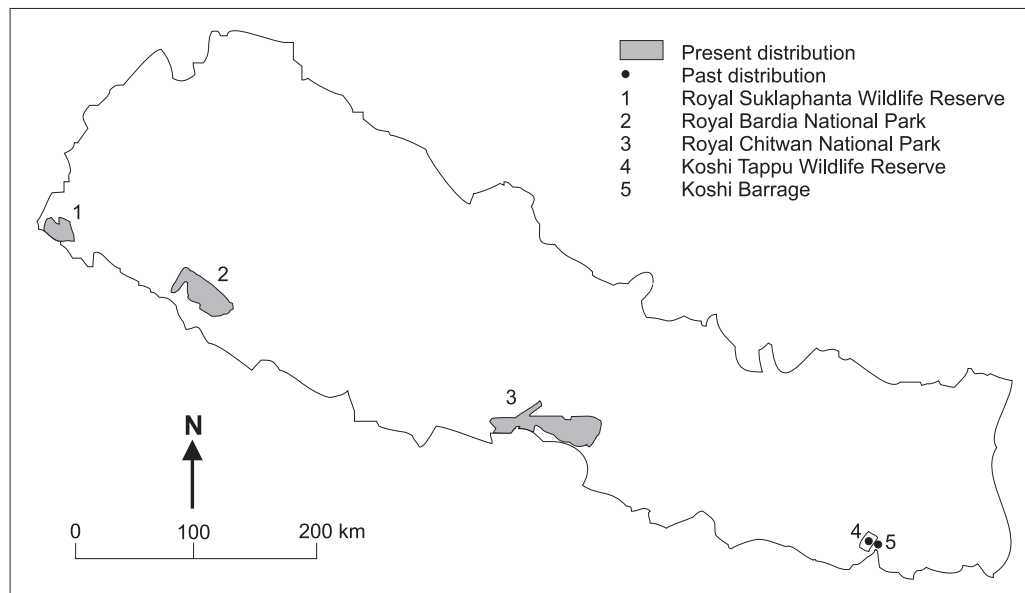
Present distribution
Past distribution
1 Royal Suklaphanta Wildlife Reserve
2 Royal Bardia National Park
3 Royal Chitwan National Park
4 Koshi Tappu Wildlife Reserve
5 Koshi Barrage

1
2
3
4
5

N

0
100
200 km